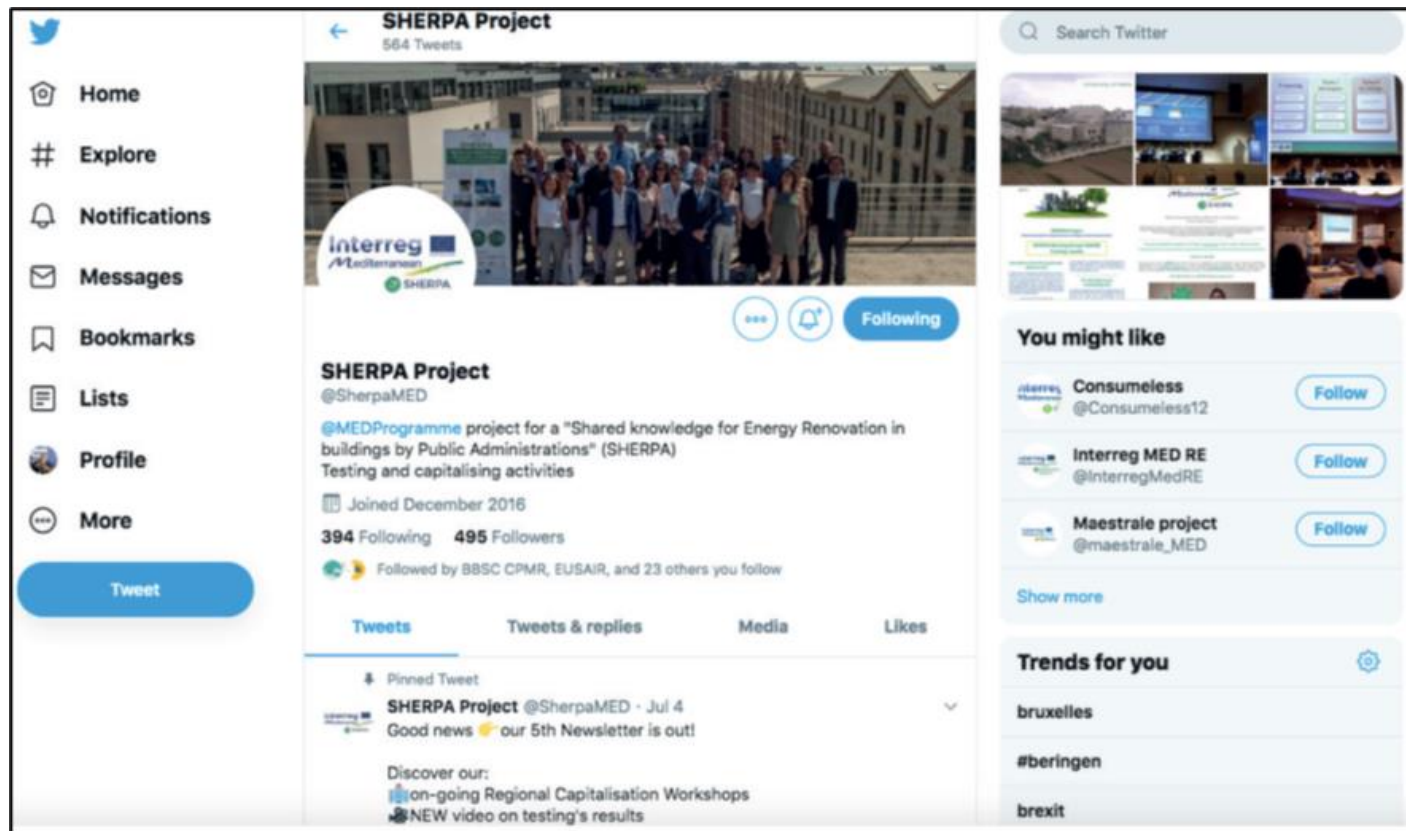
Home

Explore

Notifications

Messages

Bookmarks

Lists

Profile

More

Tweet

SHERPA Project
564 Tweets

Interreg
Mediterranean
SHERPA

Following

SHERPA Project
@SherpaMED

@MEDProgramme project for a "Shared knowledge for Energy Renovation in buildings by Public Administrations" (SHERPA)
Testing and capitalising activities

Joined December 2016

394 Following 495 Followers

Followed by BBSC CPMR, EUSAIR, and 23 others you follow

Tweets | Tweets & replies | Media | Likes

Pinned Tweet
SHERPA Project @SherpaMED · Jul 4
Good news 👉 our 5th Newsletter is out!

Discover our:
on-going Regional Capitalisation Workshops
NEW video on testing's results

Search Twitter

You might like

Consumeless
@Consumeless12
Follow

Interreg MED RE
@InterregMedRE
Follow

Maestrale project
@maestrale_MED
Follow

Show more

Trends for you

bruxelles

#beringen

brexit